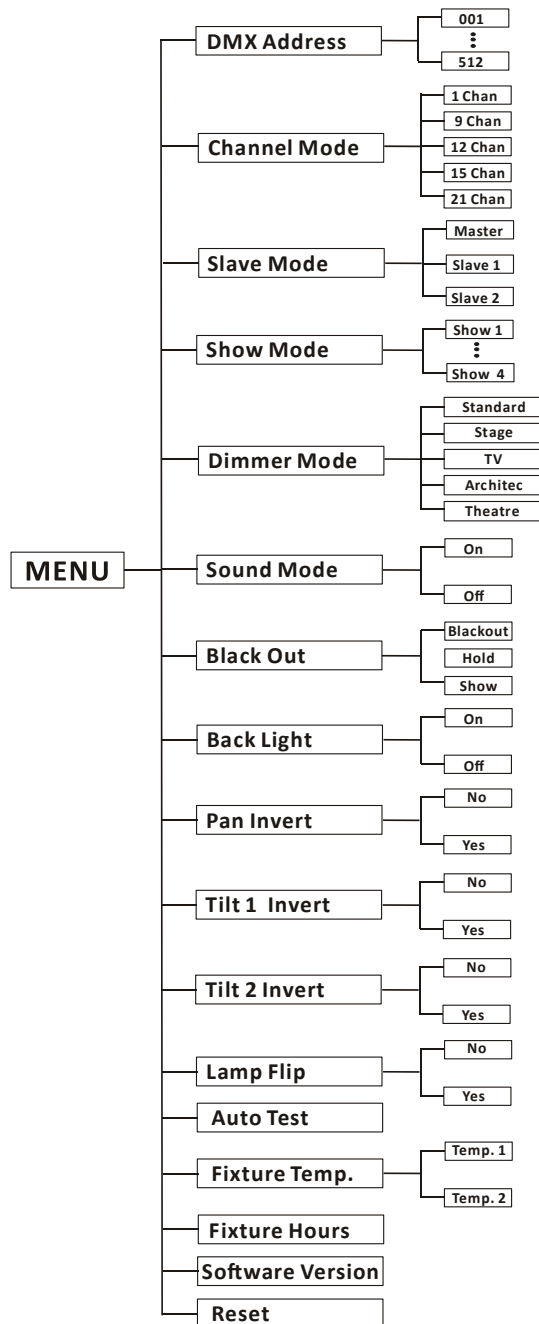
MENU

DMX Address
001
⋮
512

Channel Mode
1 Chan
9 Chan
12 Chan
15 Chan
21 Chan

Slave Mode
Master
Slave 1
Slave 2

Show Mode
Show 1
⋮
Show 4

Dimmer Mode
Standard
Stage
TV
Architec
Theatre

Sound Mode
On
Off

Black Out
Blackout
Hold
Show

Back Light
On
Off

Pan Invert
No
Yes

Tilt 1 Invert
No
Yes

Tilt 2 Invert
No
Yes

Lamp Flip
No
Yes

Auto Test

Fixture Temp.
Temp. 1
Temp. 2

Fixture Hours

Software Version

Reset